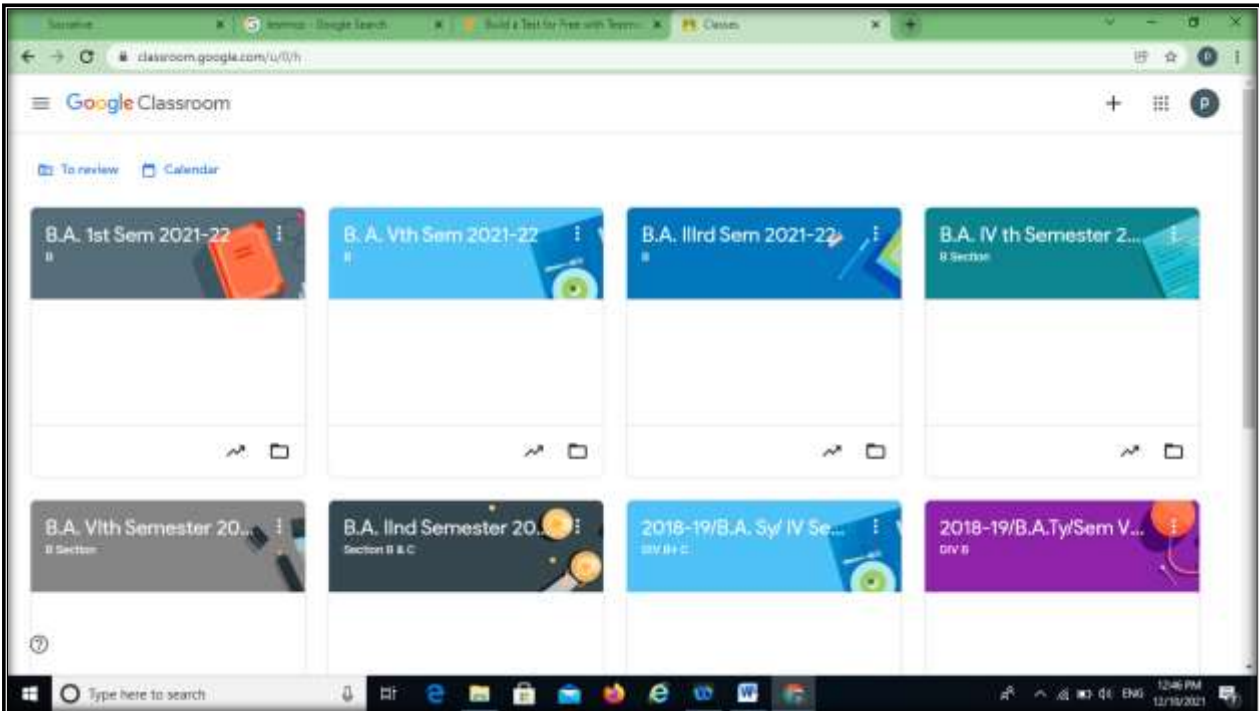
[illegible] × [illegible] - Google Search × Build a Test for Free with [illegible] × Classes ×

classroom.google.com/u/0/h

Google Classroom

To review Calendar

B.A. 1st Sem 2021-22
B

B. A. Vth Sem 2021-22
B

B.A. IIIrd Sem 2021-22
B

B.A. IV th Semester 2...
B Section

B.A. VIth Semester 20...
B Section

B.A. IInd Semester 20...
Section B & C

2018-19/B.A. Sy/ IV Se...
DIV B+C

2018-19/B.A.Ty/Sem V...
DIV B

Type here to search

ENG 12:46 PM 12/10/2021